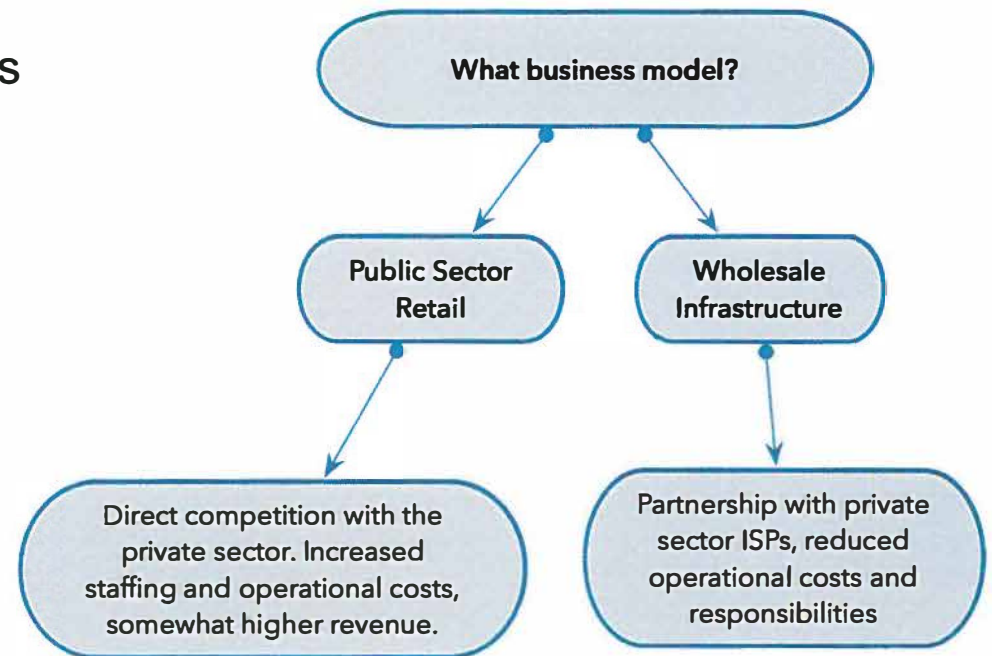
S

What business model?

Public Sector Retail

Wholesale Infrastructure

Direct competition with the private sector. Increased staffing and operational costs, somewhat higher revenue.

Partnership with private sector ISPs, reduced operational costs and responsibilities